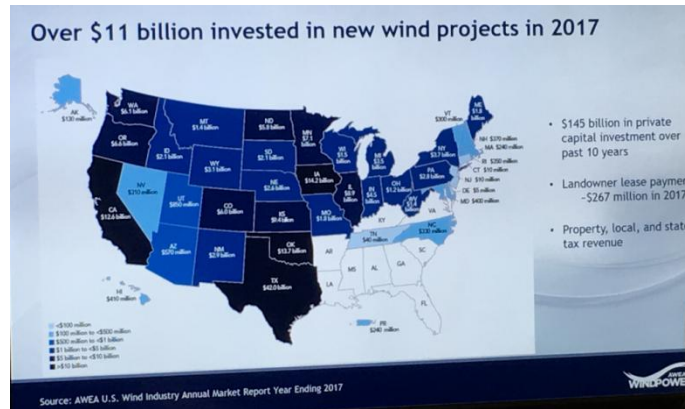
Over $11 billion invested in new wind projects in 2017

AK $130 million
WA $6.1 billion
OR $6.6 billion
ID $2.1 billion
MT $1.4 billion
WY $3.1 billion
ND $5.0 billion
SD $2.1 billion
MN $7.1 billion
NE $2.6 billion
IA $14.2 billion
WI $1.5 billion
MI $3.5 billion
IL $8.9 billion
IN $6.5 billion
OH $1.2 billion
PA $2.8 billion
NY $3.7 billion
VT $300 million
ME $1.8 billion
NH $370 million
MA $240 million
RI $50 million
CT $10 million
NJ $10 million
DE $5 million
MD $400 million
WV $1.5 billion
NV $710 million
UT $650 million
CO $6.0 billion
KS $9.4 billion
MO $1.8 billion
CA $12.6 billion
AZ $570 million
NM $2.9 billion
OK $13.7 billion
TX $42.0 billion
KY
VA
TN $40 million
NC $330 million
SC
AR
MS
AL
GA
LA
FL
HI $410 million
PR $240 million

<$100 million
$100 million to <$500 million
$500 million to <$1 billion
$1 billion to <$5 billion
$5 billion to <$10 billion
>$10 billion

• $145 billion in private capital investment over past 10 years

• Landowner lease payme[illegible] ~$267 million in 2017

• Property, local, and stat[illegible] tax revenue

Source: AWEA U.S. Wind Industry Annual Market Report Year Ending 2017

AWEA WINDPOWER